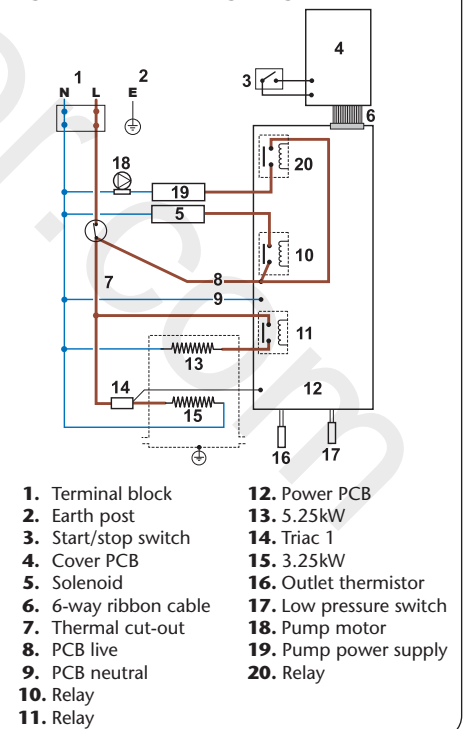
1 2
N L E
3
4
6
18
19
20
5
10
7
8
9
11
13
14
15
12
16 17

1. Terminal block
2. Earth post
3. Start/stop switch
4. Cover PCB
5. Solenoid
6. 6-way ribbon cable
7. Thermal cut-out
8. PCB live
9. PCB neutral
10. Relay
11. Relay

12. Power PCB
13. 5.25kW
14. Triac 1
15. 3.25kW
16. Outlet thermistor
17. Low pressure switch
18. Pump motor
19. Pump power supply
20. Relay